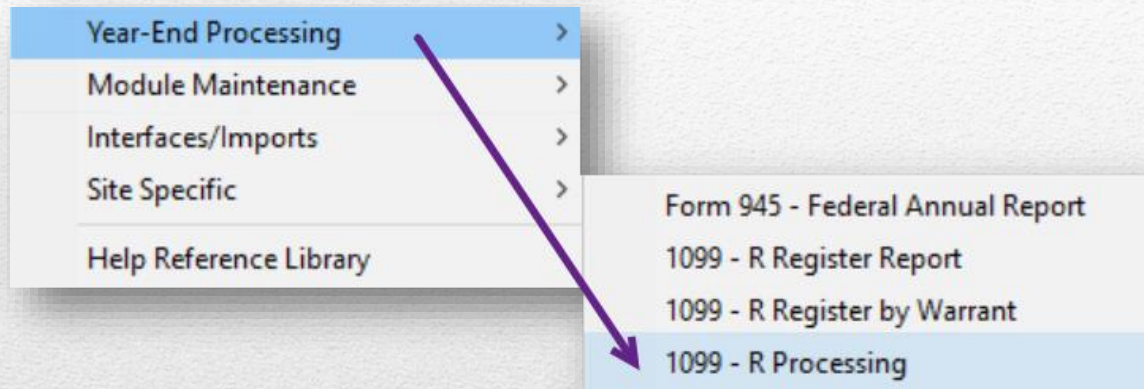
Year-End Processing
Module Maintenance
Interfaces/Imports
Site Specific
Help Reference Library

Form 945 - Federal Annual Report
1099 - R Register Report
1099 - R Register by Warrant
1099 - R Processing